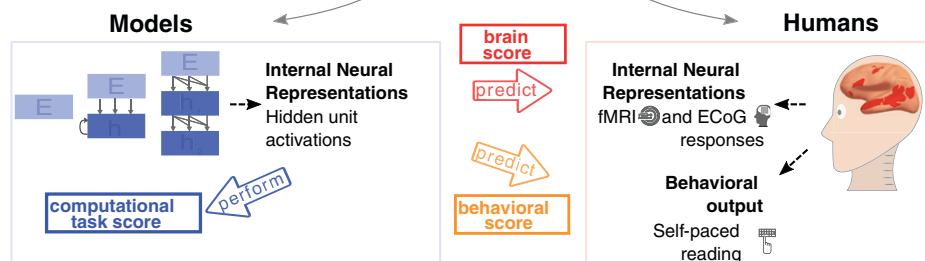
Models

E E E h h h

Internal Neural Representations
Hidden unit activations

computational task score

perform

brain score

predict

predict

behavioral score

Humans

Internal Neural Representations
fMRI and ECoG responses

Behavioral output
Self-paced reading